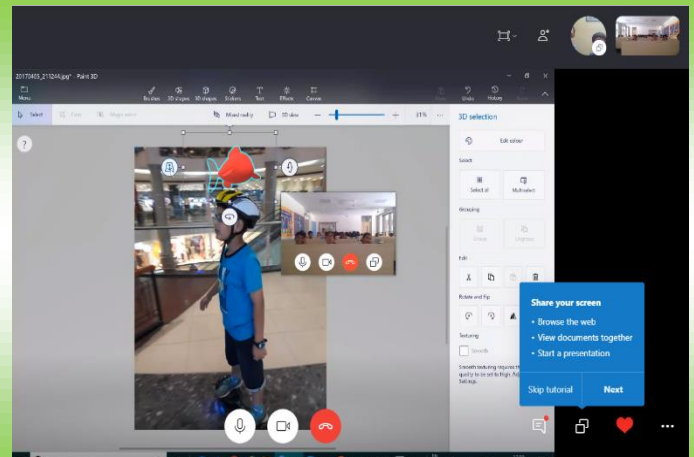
20170403_211244.jpg* - Paint 3D

Menu

Brushes
3D shapes
3D shapes
Stickers
Text
Effects
Canvas

Undo
History
Redo

Select
Crop
Magic select

Mixed reality
3D view
31%

3D selection

Edit colour

Select

Select all
Multi-select

Grouping

Group
Ungroup

Edit

Rotate and flip

Texturing

Smooth

Smooth texturing requires the quality to be set to High. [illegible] Settings.

Share your screen

• Browse the web
• View documents together
• Start a presentation

Skip tutorial
Next